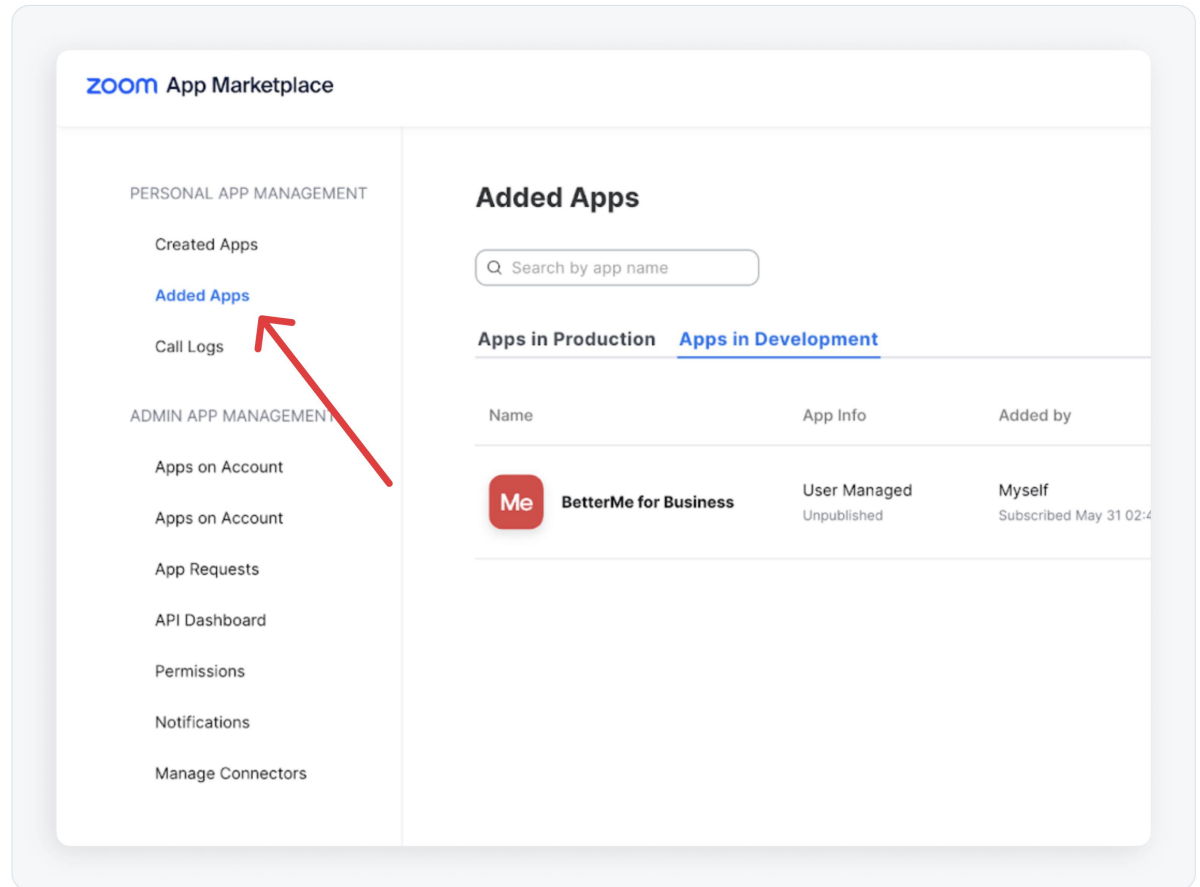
zoom App Marketplace

PERSONAL APP MANAGEMENT

Created Apps

Added Apps

Call Logs

ADMIN APP MANAGEMENT

Apps on Account

Apps on Account

App Requests

API Dashboard

Permissions

Notifications

Manage Connectors

Added Apps

Search by app name

Apps in Production Apps in Development

| Name | App Info | Added by |
|---|---|---|
| Me BetterMe for Business | User Managed Unpublished | Myself Subscribed May 31 02:4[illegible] |